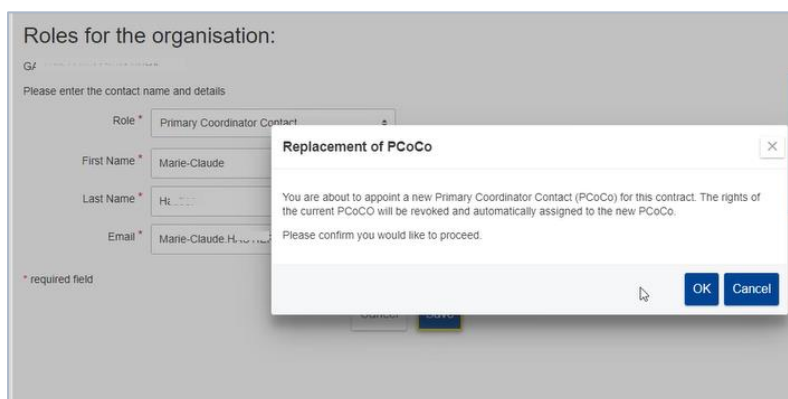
Roles for the organisation:

G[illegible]

Please enter the contact name and details

Role * Primary Coordinator Contact

First Name * Marie-Claude

Last Name * H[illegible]

Email * Marie-Claude.H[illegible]

* required field

Cancel Save

Replacement of PCoCo

×

You are about to appoint a new Primary Coordinator Contact (PCoCo) for this contract. The rights of the current PCoCO will be revoked and automatically assigned to the new PCoCo.

Please confirm you would like to proceed.

OK Cancel